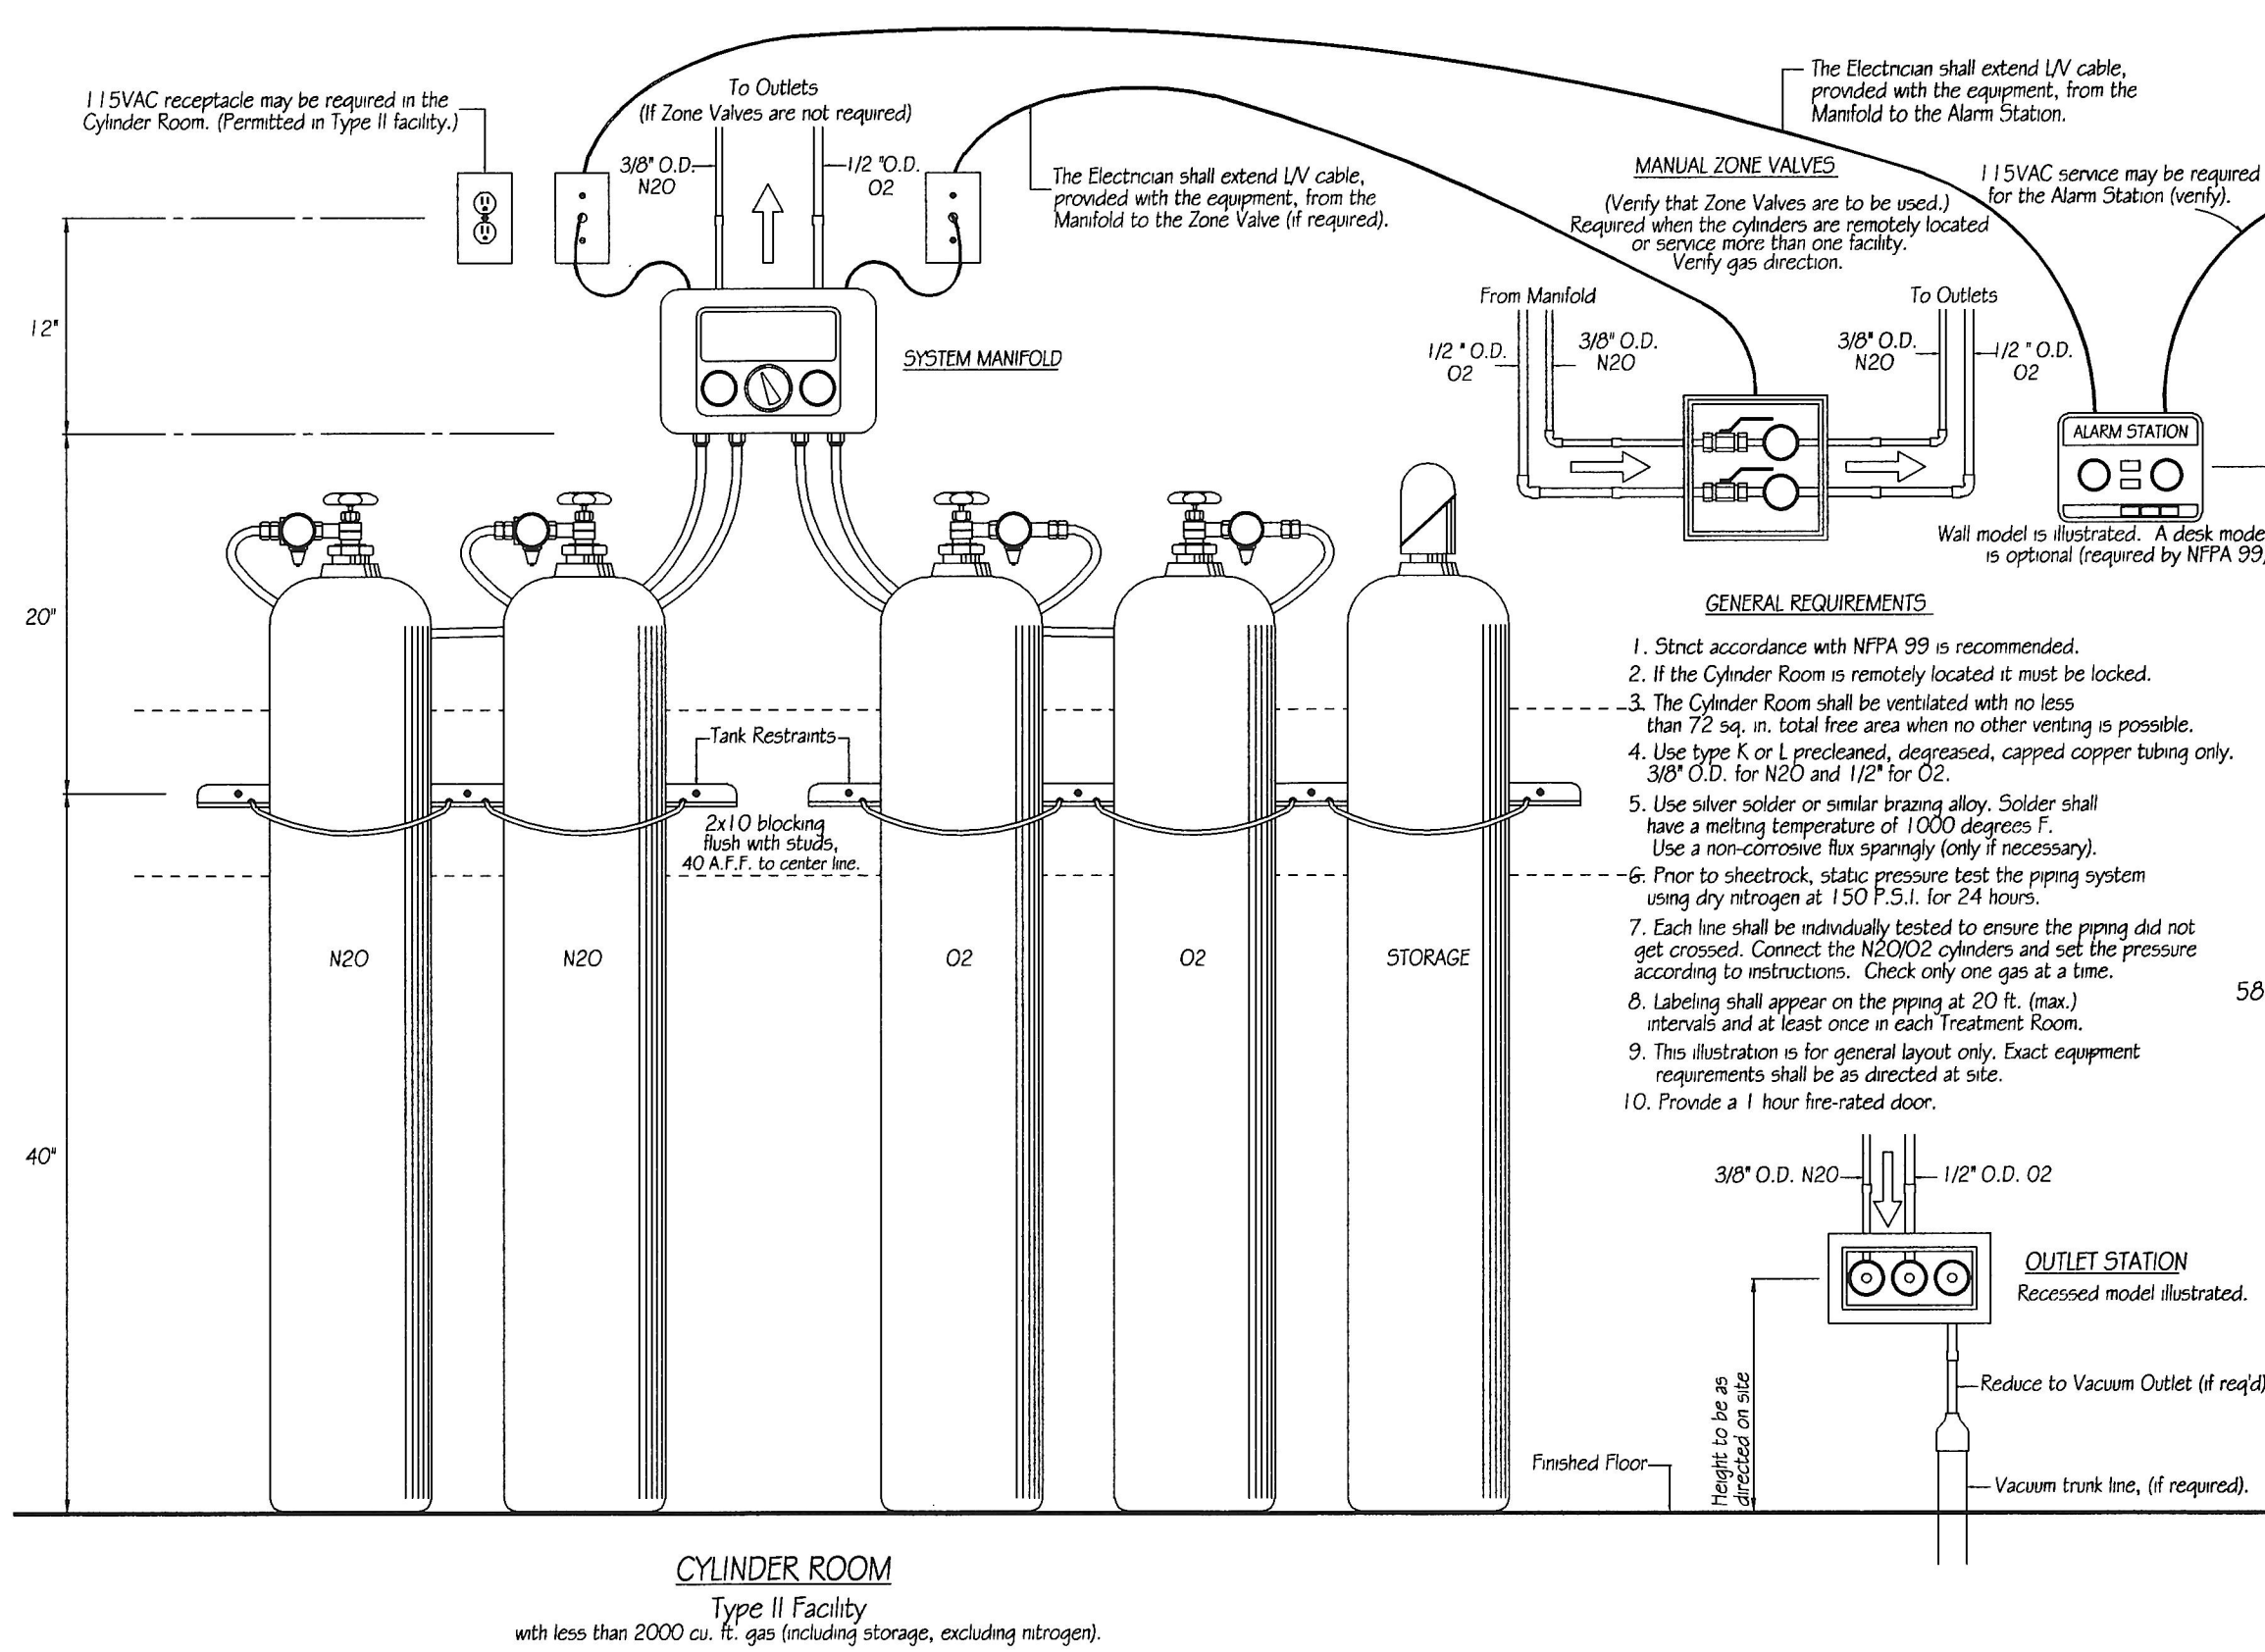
115VAC receptacle may be required in the Cylinder Room. (Permitted in Type II facility.)

To Outlets
(If Zone Valves are not required)

3/8" O.D. N2O

1/2 "O.D. O2

The Electrician shall extend L/V cable, provided with the equipment, from the Manifold to the Zone Valve (if required).

The Electrician shall extend L/V cable, provided with the equipment, from the Manifold to the Alarm Station.

MANUAL ZONE VALVES

(Verify that Zone Valves are to be used.)
Required when the cylinders are remotely located or service more than one facility.
Verify gas direction.

115VAC service may be required for the Alarm Station (verify).

12"

SYSTEM MANIFOLD

From Manifold

1/2 " O.D. O2

3/8" O.D. N2O

To Outlets

3/8" O.D. N2O

1/2 " O.D. O2

ALARM STATION

Wall model is illustrated. A desk mode is optional (required by NFPA 99

20"

GENERAL REQUIREMENTS

1. Strict accordance with NFPA 99 is recommended.
2. If the Cylinder Room is remotely located it must be locked.
3. The Cylinder Room shall be ventilated with no less than 72 sq. in. total free area when no other venting is possible.
4. Use type K or L precleaned, degreased, capped copper tubing only. 3/8" O.D. for N2O and 1/2" for O2.
5. Use silver solder or similar brazing alloy. Solder shall have a melting temperature of 1000 degrees F. Use a non-corrosive flux sparingly (only if necessary).
6. Prior to sheetrock, static pressure test the piping system using dry nitrogen at 150 P.S.I. for 24 hours.
7. Each line shall be individually tested to ensure the piping did not get crossed. Connect the N2O/O2 cylinders and set the pressure according to instructions. Check only one gas at a time.
8. Labeling shall appear on the piping at 20 ft. (max.) intervals and at least once in each Treatment Room.
9. This illustration is for general layout only. Exact equipment requirements shall be as directed at site.
10. Provide a 1 hour fire-rated door.

Tank Restraints

2x10 blocking flush with studs, 40 A.F.F. to center line.

N2O

N2O

O2

O2

STORAGE

58

40"

3/8" O.D. N2O

1/2" O.D. O2

OUTLET STATION
Recessed model illustrated.

Height to be as directed on site

Reduce to Vacuum Outlet (if req'd)

Finished Floor

Vacuum trunk line, (if required).

CYLINDER ROOM
Type II Facility
with less than 2000 cu. ft. gas (including storage, excluding nitrogen).